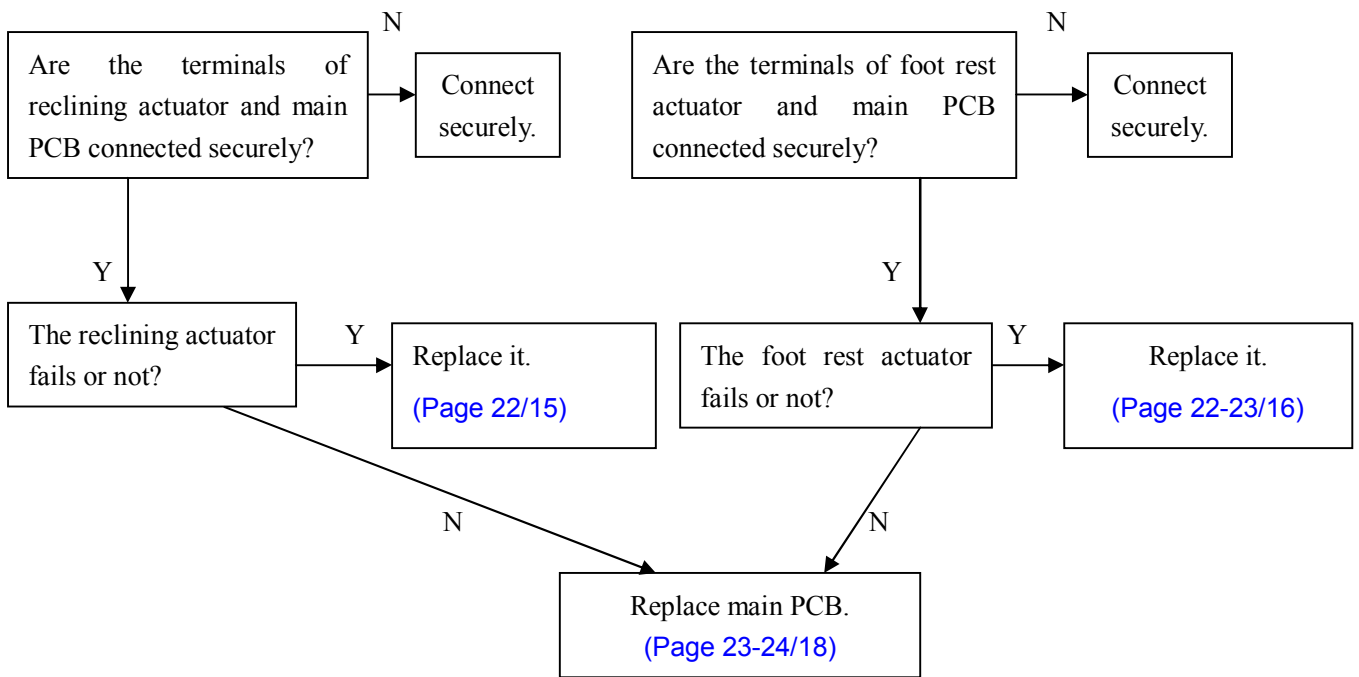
Are the terminals of reclining actuator and main PCB connected securely?

N

Connect securely.

Y

The reclining actuator fails or not?

Y

Replace it.
(Page 22/15)

N

Are the terminals of foot rest actuator and main PCB connected securely?

N

Connect securely.

Y

The foot rest actuator fails or not?

Y

Replace it.
(Page 22-23/16)

N

Replace main PCB.
(Page 23-24/18)